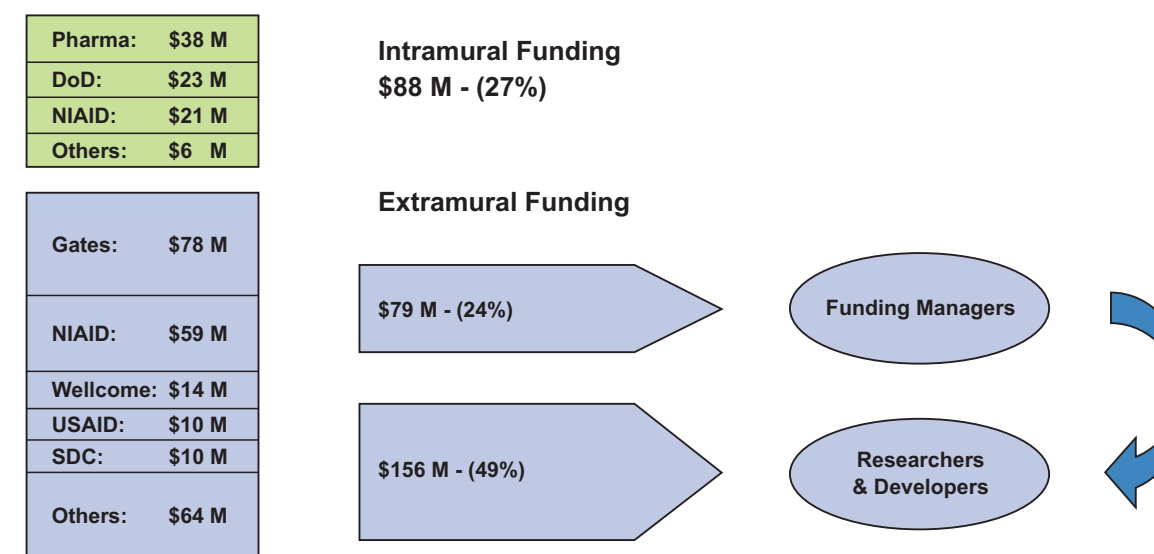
| Pharma: | $38 M |
|---|---|
| DoD: | $23 M |
| NIAID: | $21 M |
| Others: | $6 M |

Intramural Funding
$88 M - (27%)

| Gates: | $78 M |
|---|---|
| NIAID: | $59 M |
| Wellcome: | $14 M |
| USAID: | $10 M |
| SDC: | $10 M |
| Others: | $64 M |

Extramural Funding

$79 M - (24%)

Funding Managers

$156 M - (49%)

Researchers & Developers